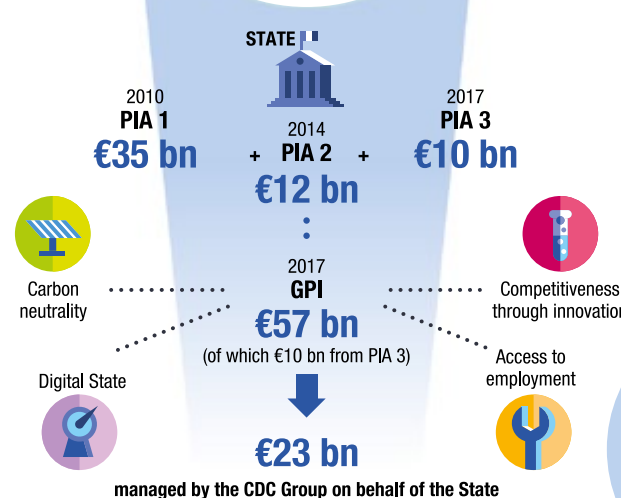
STATE

2010
PIA 1
€35 bn

+

2014
PIA 2
€12 bn

+

2017
PIA 3
€10 bn

Carbon neutrality

Competitiveness through innovation

2017
GPI
€57 bn
(of which €10 bn from PIA 3)

Digital State

Access to employment

€23 bn
managed by the CDC Group on behalf of the State